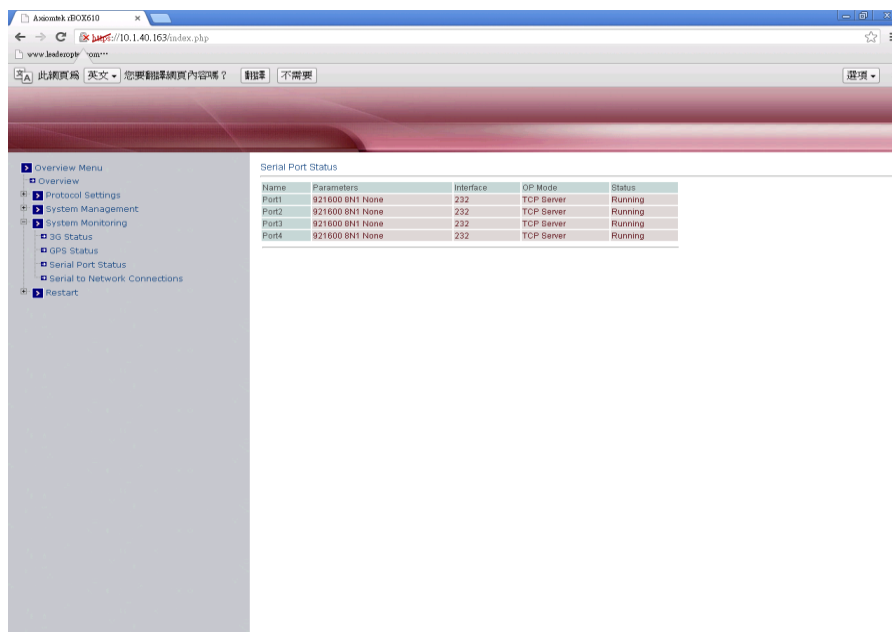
Axiomtek rBOX610 ×

https://10.1.40.163/index.php

www.leaderopt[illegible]com...

此網頁為 英文 ▾ 您要翻譯網頁內容嗎？ 翻譯 不需要 選項 ▾

Overview Menu
Overview
Protocol Settings
System Management
System Monitoring
3G Status
GPS Status
Serial Port Status
Serial to Network Connections
Restart

Serial Port Status

| Name | Parameters | Interface | OP Mode | Status |
|---|---|---|---|---|
| Port1 | 921600 8N1 None | 232 | TCP Server | Running |
| Port2 | 921600 8N1 None | 232 | TCP Server | Running |
| Port3 | 921600 8N1 None | 232 | TCP Server | Running |
| Port4 | 921600 8N1 None | 232 | TCP Server | Running |